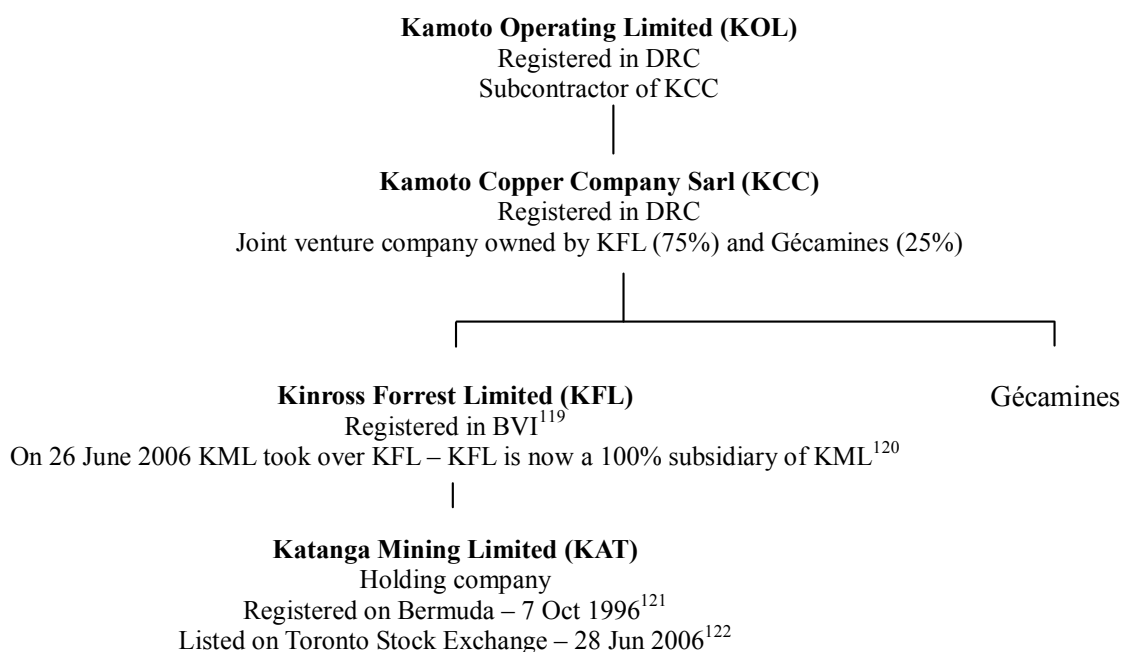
**Kamoto Operating Limited (KOL)**
Registered in DRC
Subcontractor of KCC

**Kamoto Copper Company Sarl (KCC)**
Registered in DRC
Joint venture company owned by KFL (75%) and Gécamines (25%)

**Kinross Forrest Limited (KFL)**
Registered in BVI$^{119}$
On 26 June 2006 KML took over KFL – KFL is now a 100% subsidiary of KML$^{120}$

Gécamines

**Katanga Mining Limited (KAT)**
Holding company
Registered on Bermuda – 7 Oct 1996$^{121}$
Listed on Toronto Stock Exchange – 28 Jun 2006$^{122}$